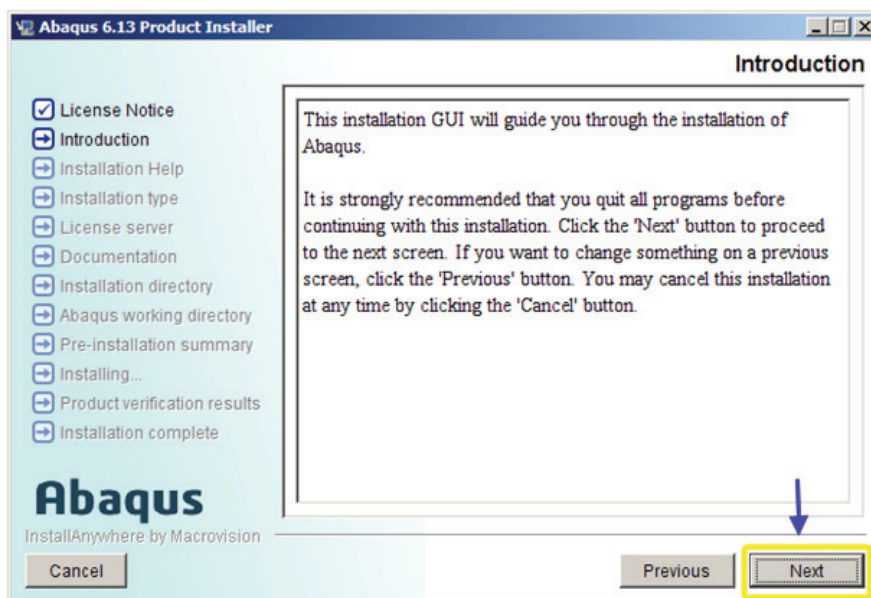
Abaqus 6.13 Product Installer

Introduction

License Notice
Introduction
Installation Help
Installation type
License server
Documentation
Installation directory
Abaqus working directory
Pre-installation summary
Installing...
Product verification results
Installation complete

This installation GUI will guide you through the installation of Abaqus.

It is strongly recommended that you quit all programs before continuing with this installation. Click the 'Next' button to proceed to the next screen. If you want to change something on a previous screen, click the 'Previous' button. You may cancel this installation at any time by clicking the 'Cancel' button.

Abaqus
InstallAnywhere by Macrovision

Cancel
Previous
Next